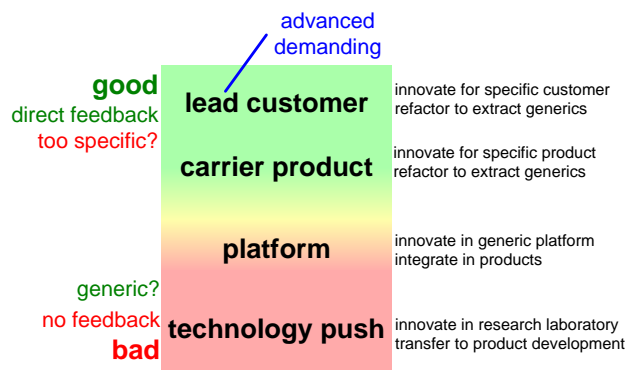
advanced
demanding

good
direct feedback
too specific?

lead customer

innovate for specific customer
refactor to extract generics

carrier product

innovate for specific product
refactor to extract generics

platform

innovate in generic platform
integrate in products

generic?
no feedback
bad

technology push

innovate in research laboratory
transfer to product development